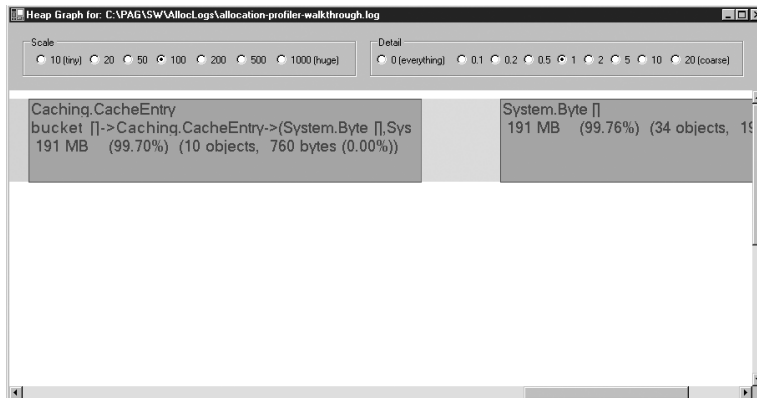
Heap Graph for: C:\PAG\SW\AllocLogs\allocation-profiler-walkthrough.log

Scale
10 (tiny) 20 50 100 200 500 1000 (huge)

Detail
0 (everything) 0.1 0.2 0.5 1 2 5 10 20 (coarse)

Caching.CacheEntry
bucket []->Caching.CacheEntry->(System.Byte [],Sys
191 MB (99.70%) (10 objects, 760 bytes (0.00%))

System.Byte []
191 MB (99.76%) (34 objects, 1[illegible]